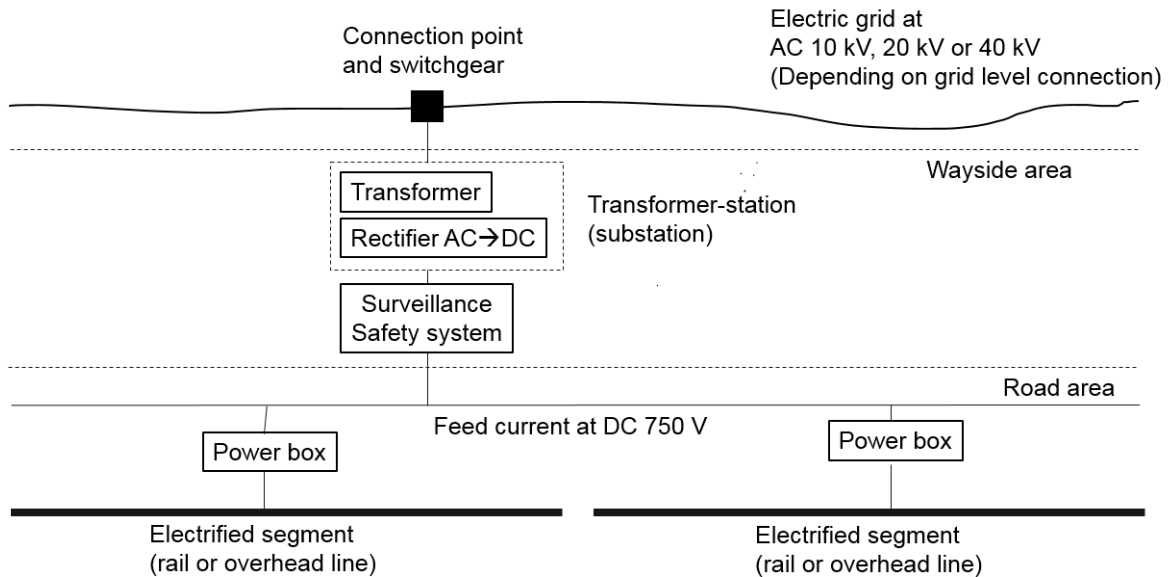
Connection point and switchgear

Electric grid at AC 10 kV, 20 kV or 40 kV (Depending on grid level connection)

Wayside area

Transformer

Rectifier AC→DC

Transformer-station (substation)

Surveillance Safety system

Road area

Feed current at DC 750 V

Power box

Power box

Electrified segment (rail or overhead line)

Electrified segment (rail or overhead line)